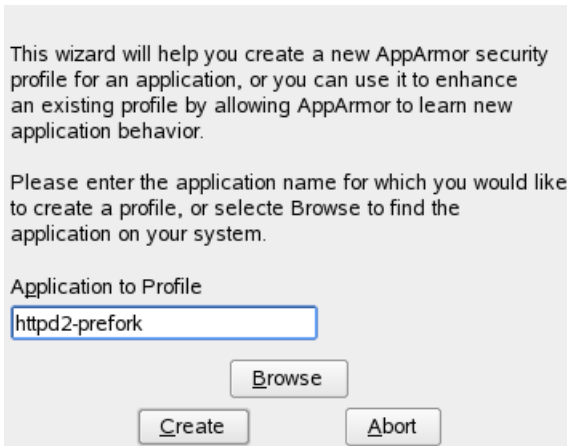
This wizard will help you create a new AppArmor security profile for an application, or you can use it to enhance an existing profile by allowing AppArmor to learn new application behavior.

Please enter the application name for which you would like to create a profile, or selecte Browse to find the application on your system.

Application to Profile

httpd2-prefork

Browse

Create

Abort